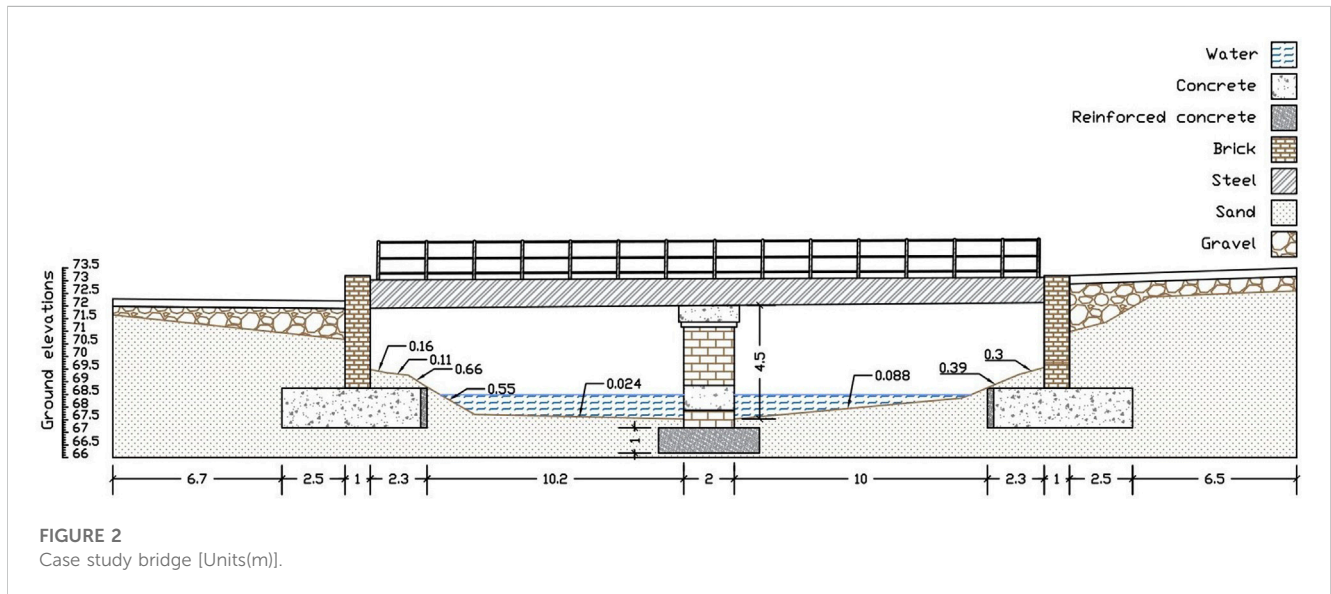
Water
Concrete
Reinforced concrete
Brick
Steel
Sand
Gravel

Ground elevations
73.5
73
72.5
72
71.5
71
70.5
70
69.5
69
68.5
68
67.5
67
66.5
66

0.16
0.11
0.66
0.55
0.024
4.5
0.088
0.39
0.3
1

6.7
2.5
1
2.3
10.2
2
10
2.3
1
2.5
6.5

FIGURE 2
Case study bridge [Units(m)].